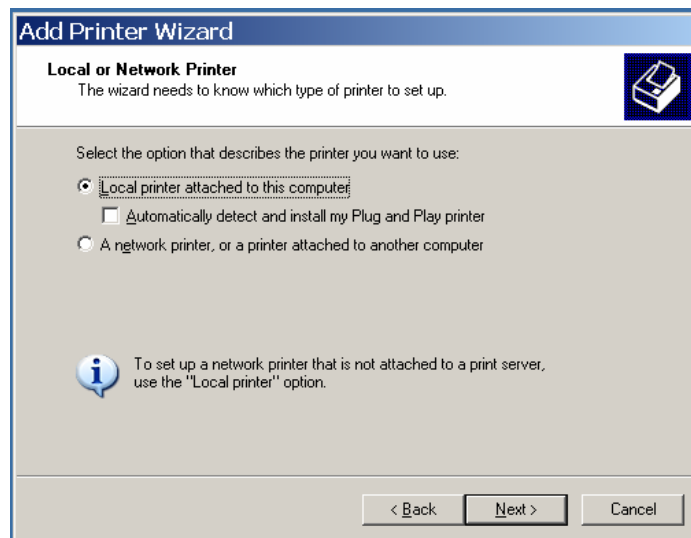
Add Printer Wizard

Local or Network Printer
The wizard needs to know which type of printer to set up.

Select the option that describes the printer you want to use:

Local printer attached to this computer

Automatically detect and install my Plug and Play printer

A network printer, or a printer attached to another computer

To set up a network printer that is not attached to a print server, use the "Local printer" option.

< Back
Next >
Cancel